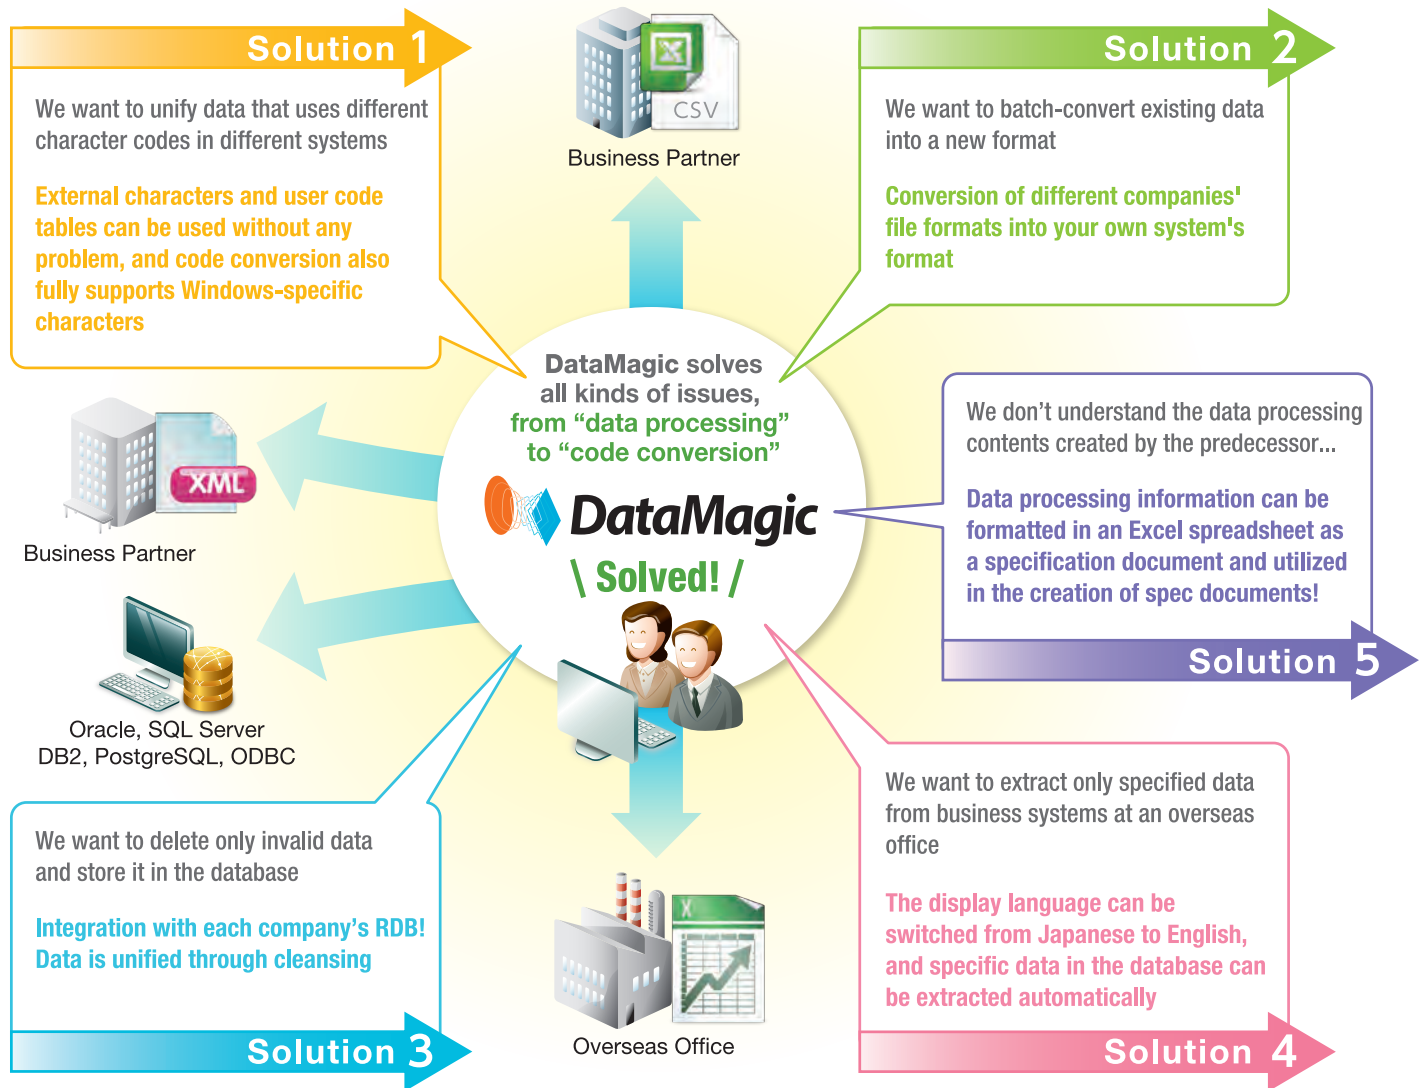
Solution 1

We want to unify data that uses different character codes in different systems

External characters and user code tables can be used without any problem, and code conversion also fully supports Windows-specific characters

CSV

Business Partner

Solution 2

We want to batch-convert existing data into a new format

Conversion of different companies' file formats into your own system's format

DataMagic solves all kinds of issues, from “data processing” to “code conversion”

DataMagic

\ Solved! /

XML

Business Partner

We don’t understand the data processing contents created by the predecessor...

Data processing information can be formatted in an Excel spreadsheet as a specification document and utilized in the creation of spec documents!

Solution 5

Oracle, SQL Server
DB2, PostgreSQL, ODBC

We want to delete only invalid data and store it in the database

Integration with each company’s RDB! Data is unified through cleansing

Solution 3

Overseas Office

We want to extract only specified data from business systems at an overseas office

The display language can be switched from Japanese to English, and specific data in the database can be extracted automatically

Solution 4